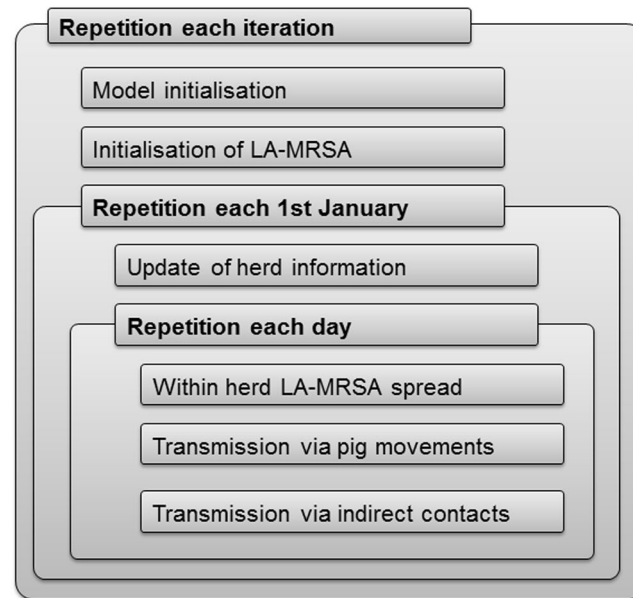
Repetition each iteration

Model initialisation

Initialisation of LA-MRSA

Repetition each 1st January

Update of herd information

Repetition each day

Within herd LA-MRSA spread

Transmission via pig movements

Transmission via indirect contacts